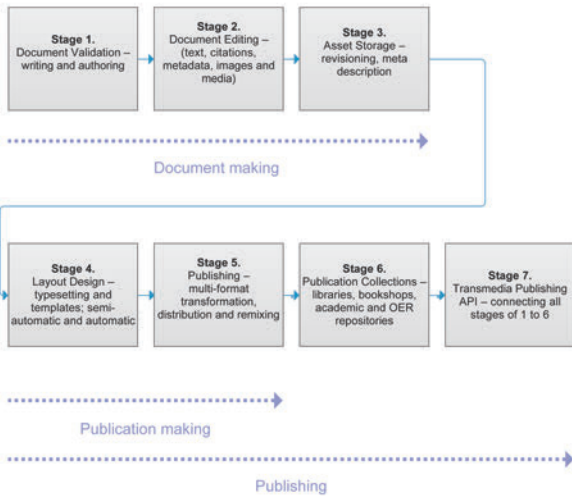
Stage 1.
Document Validation – writing and authoring

Stage 2.
Document Editing – (text, citations, metadata, images and media)

Stage 3.
Asset Storage – revisioning, meta description

Document making

Stage 4.
Layout Design – typesetting and templates; semi-automatic and automatic

Stage 5.
Publishing – multi-format transformation, distribution and remixing

Stage 6.
Publication Collections – libraries, bookshops, academic and OER repositories

Stage 7.
Transmedia Publishing API – connecting all stages of 1 to 6

Publication making

Publishing